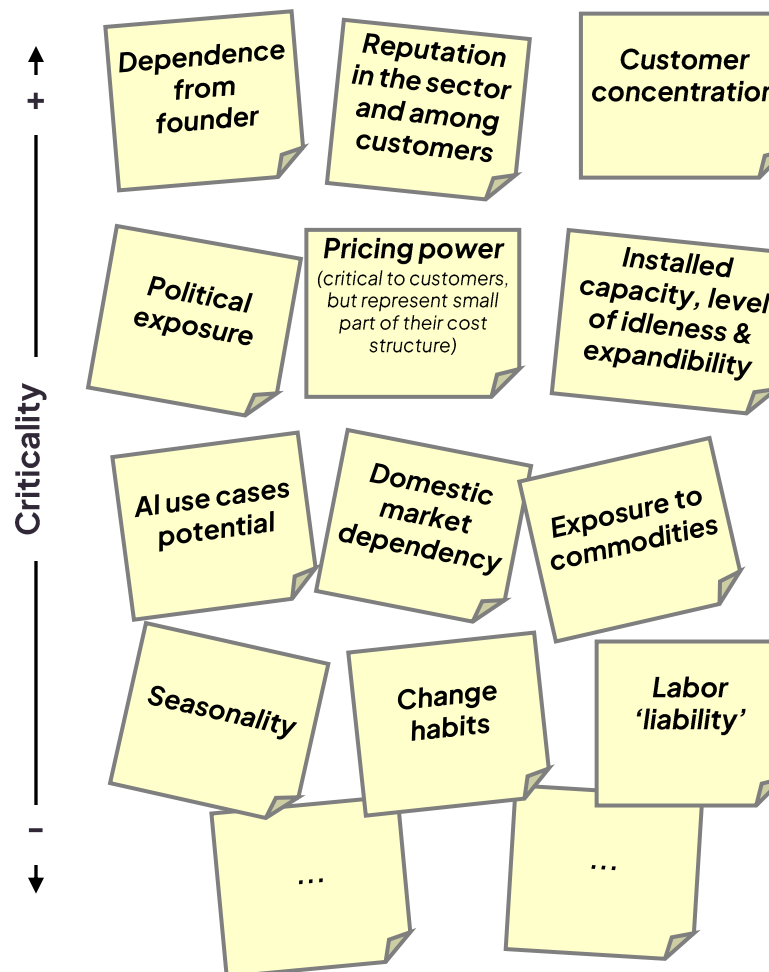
+

Criticality

-

Dependence from founder

Reputation in the sector and among customers

Customer concentration

Political exposure

Pricing power
(critical to customers, but represent small part of their cost structure)

Installed capacity, level of idleness & expandibility

AI use cases potential

Domestic market dependency

Exposure to commodities

Seasonality

Change habits

Labor 'liability'

...

...